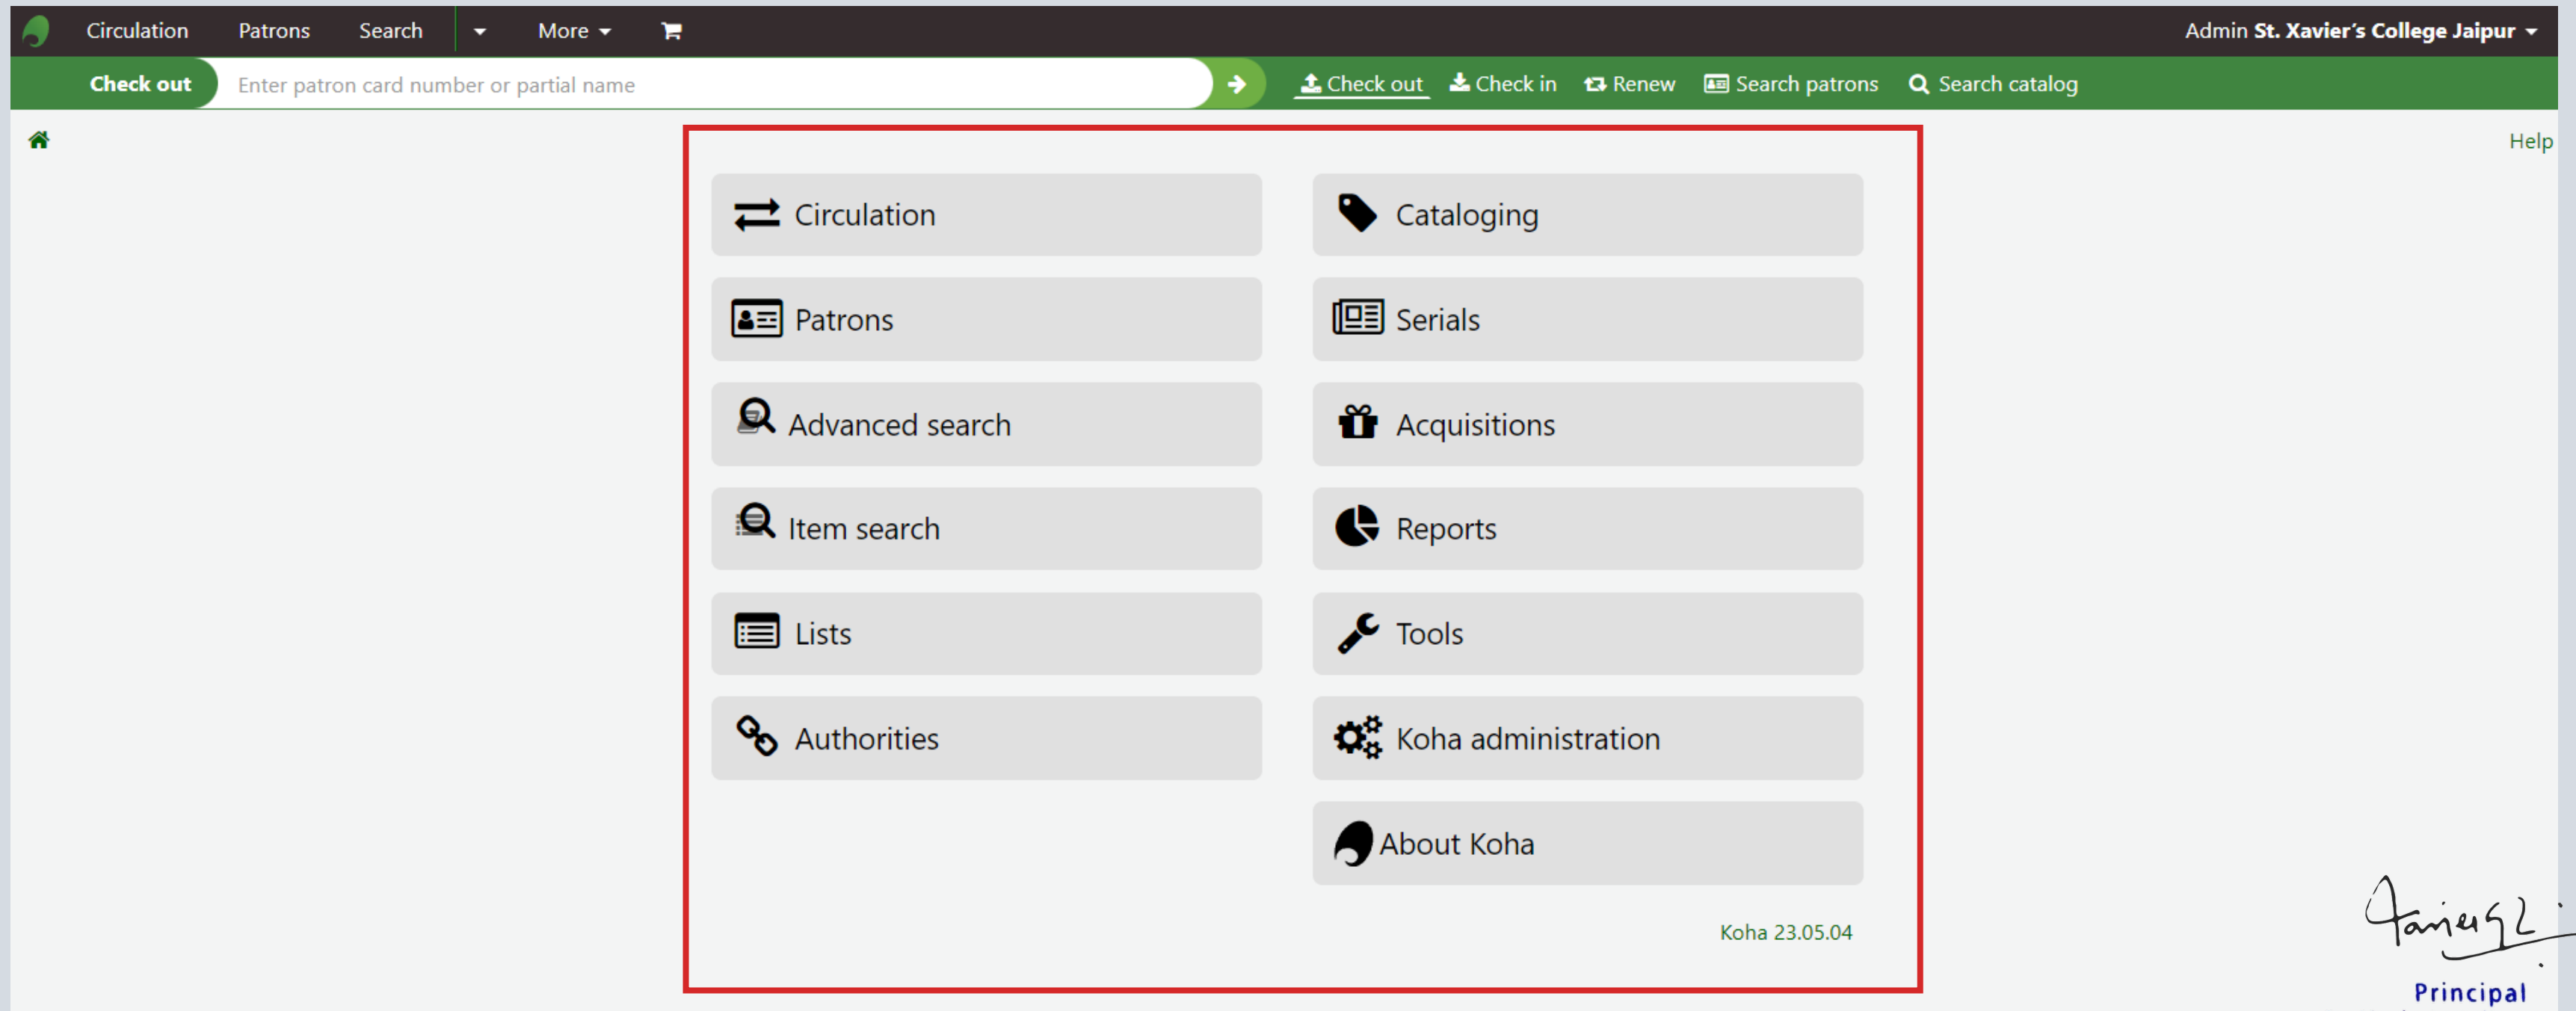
Circulation Patrons Search More

Admin St. Xavier's College Jaipur

Check out Enter patron card number or partial name

Check out Check in Renew Search patrons Search catalog

Help

Circulation

Cataloging

Patrons

Serials

Advanced search

Acquisitions

Item search

Reports

Lists

Tools

Authorities

Koha administration

About Koha

Koha 23.05.04

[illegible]

Principal